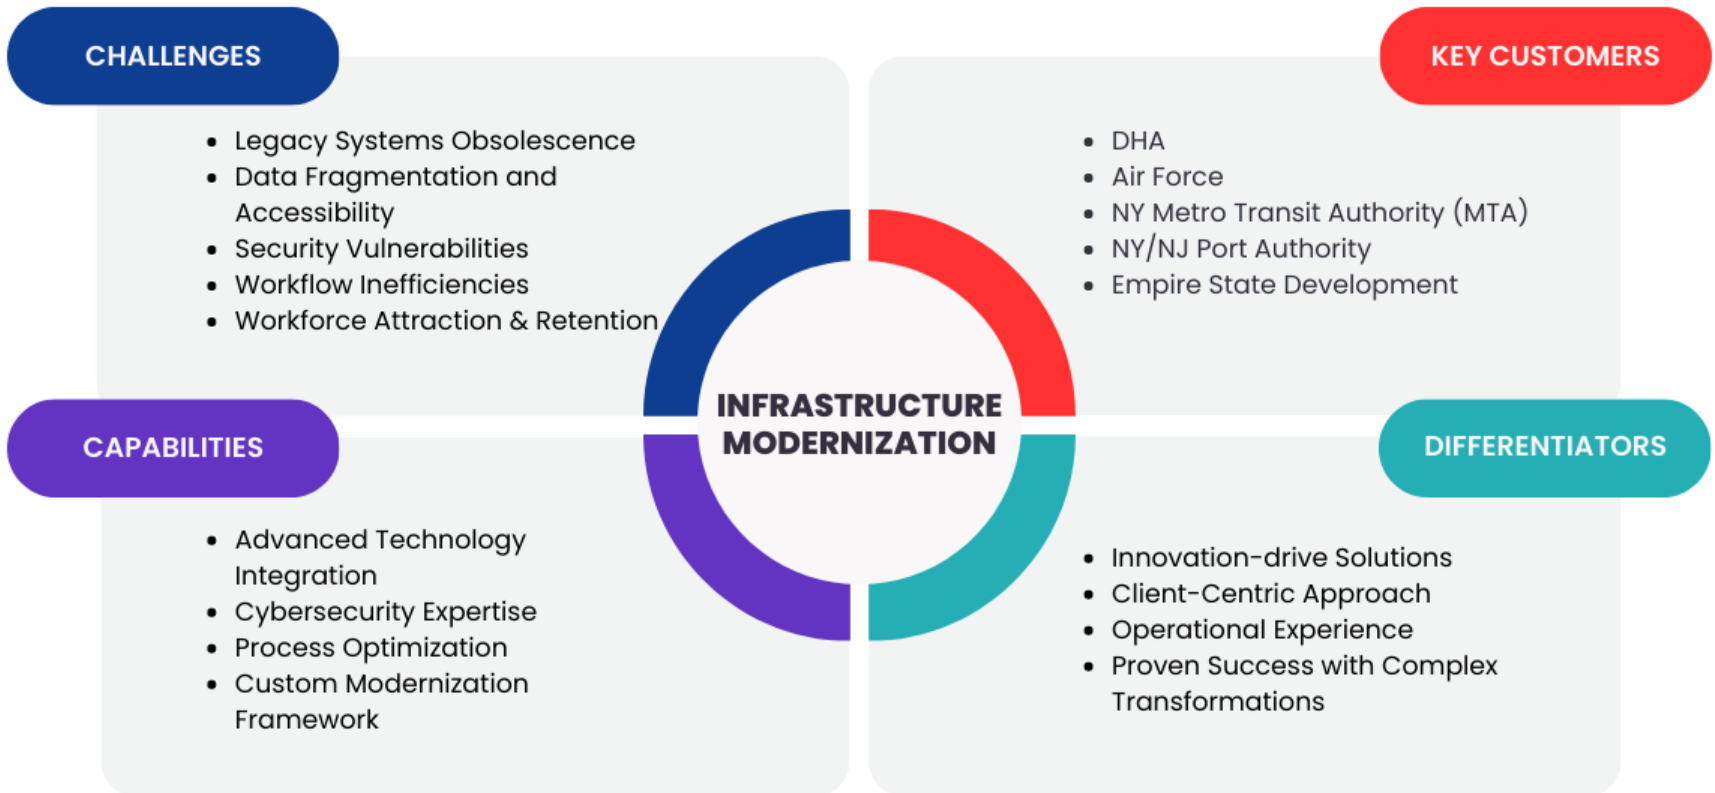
CHALLENGES

- Legacy Systems Obsolescence
- Data Fragmentation and Accessibility
- Security Vulnerabilities
- Workflow Inefficiencies
- Workforce Attraction & Retention

KEY CUSTOMERS

- DHA
- Air Force
- NY Metro Transit Authority (MTA)
- NY/NJ Port Authority
- Empire State Development

INFRASTRUCTURE MODERNIZATION

CAPABILITIES

- Advanced Technology Integration
- Cybersecurity Expertise
- Process Optimization
- Custom Modernization Framework

DIFFERENTIATORS

- Innovation-drive Solutions
- Client-Centric Approach
- Operational Experience
- Proven Success with Complex Transformations